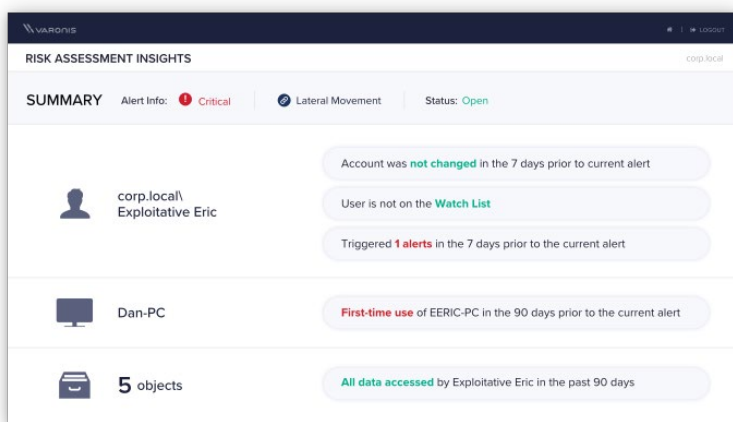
VARONIS

LOGOUT

RISK ASSESSMENT INSIGHTS

corp.local

SUMMARY Alert Info: Critical Lateral Movement Status: Open

corp.local\ Exploitative Eric

Account was not changed in the 7 days prior to current alert

User is not on the Watch List

Triggered 1 alerts in the 7 days prior to the current alert

Dan-PC

First-time use of EERIC-PC in the 90 days prior to the current alert

5 objects

All data accessed by Exploitative Eric in the past 90 days